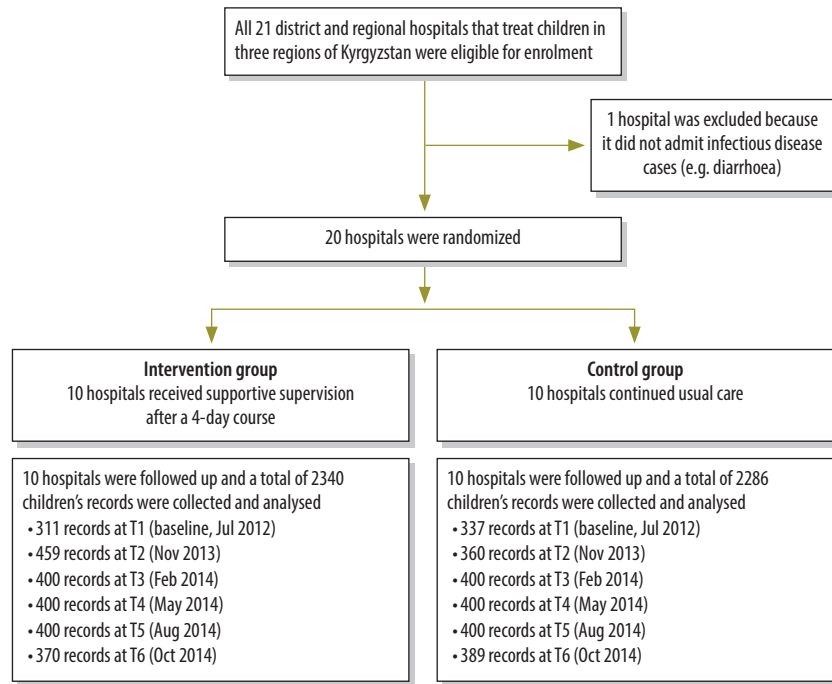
All 21 district and regional hospitals that treat children in three regions of Kyrgyzstan were eligible for enrolment

1 hospital was excluded because it did not admit infectious disease cases (e.g. diarrhoea)

20 hospitals were randomized

**Intervention group**
10 hospitals received supportive supervision after a 4-day course

**Control group**
10 hospitals continued usual care

10 hospitals were followed up and a total of 2340 children's records were collected and analysed
• 311 records at T1 (baseline, Jul 2012)
• 459 records at T2 (Nov 2013)
• 400 records at T3 (Feb 2014)
• 400 records at T4 (May 2014)
• 400 records at T5 (Aug 2014)
• 370 records at T6 (Oct 2014)

10 hospitals were followed up and a total of 2286 children's records were collected and analysed
• 337 records at T1 (baseline, Jul 2012)
• 360 records at T2 (Nov 2013)
• 400 records at T3 (Feb 2014)
• 400 records at T4 (May 2014)
• 400 records at T5 (Aug 2014)
• 389 records at T6 (Oct 2014)